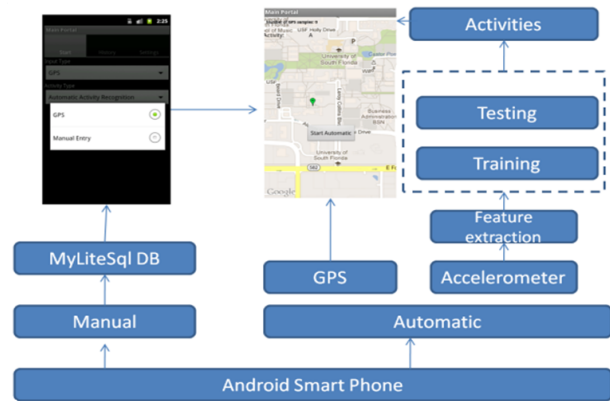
2:25

Main Portal

Main History Settings

Input Type

GPS

Activity Type

Automatic Activity Recognition

GPS

Manual Entry

Main Portal

University of South Florida

USF Holly Drive

Business Administration BSN

University of South Florida

Start Automatic

Google

Activities

Testing

Training

Feature extraction

Accelerometer

GPS

Automatic

MyLiteSql DB

Manual

Android Smart Phone